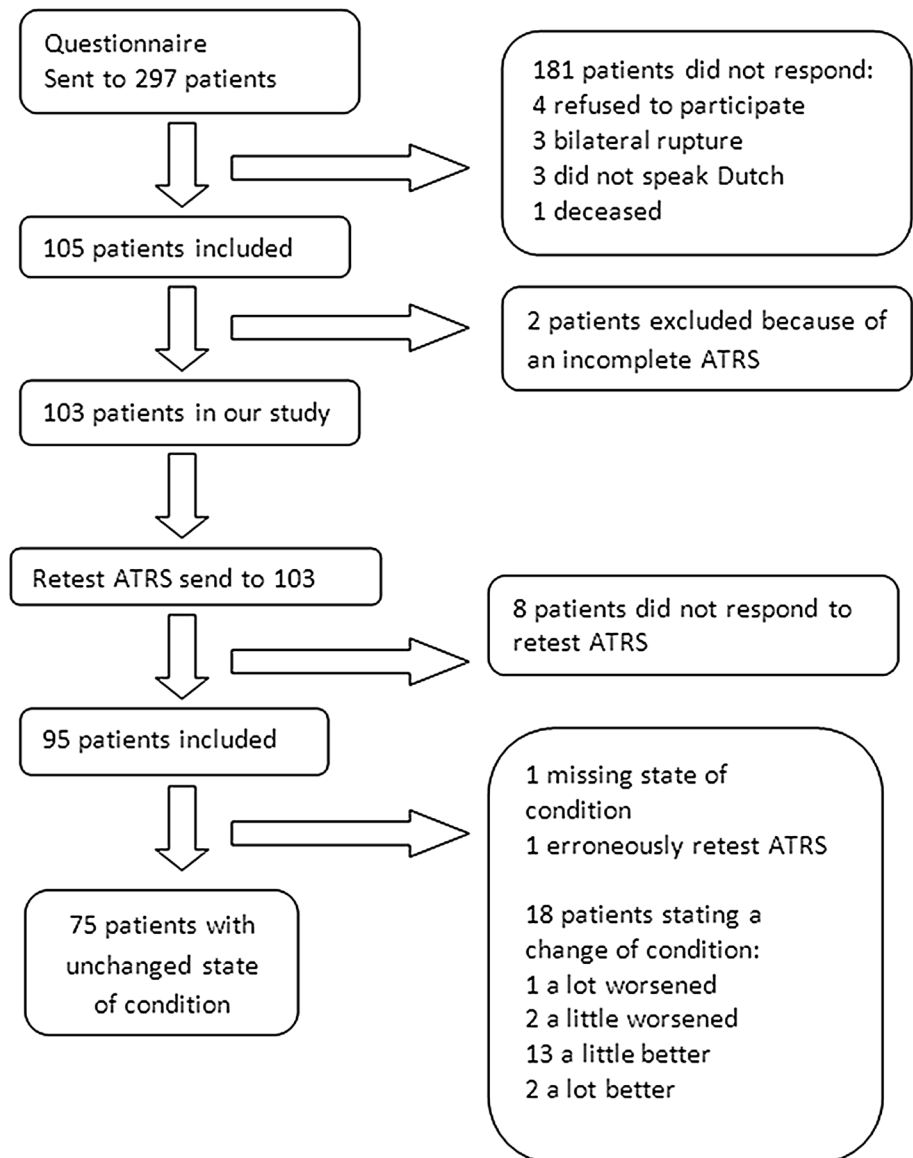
Questionnaire
Sent to 297 patients

181 patients did not respond:
4 refused to participate
3 bilateral rupture
3 did not speak Dutch
1 deceased

105 patients included

2 patients excluded because of an incomplete ATRS

103 patients in our study

Retest ATRS send to 103

8 patients did not respond to retest ATRS

95 patients included

1 missing state of condition
1 erroneously retest ATRS

18 patients stating a change of condition:
1 a lot worsened
2 a little worsened
13 a little better
2 a lot better

75 patients with unchanged state of condition